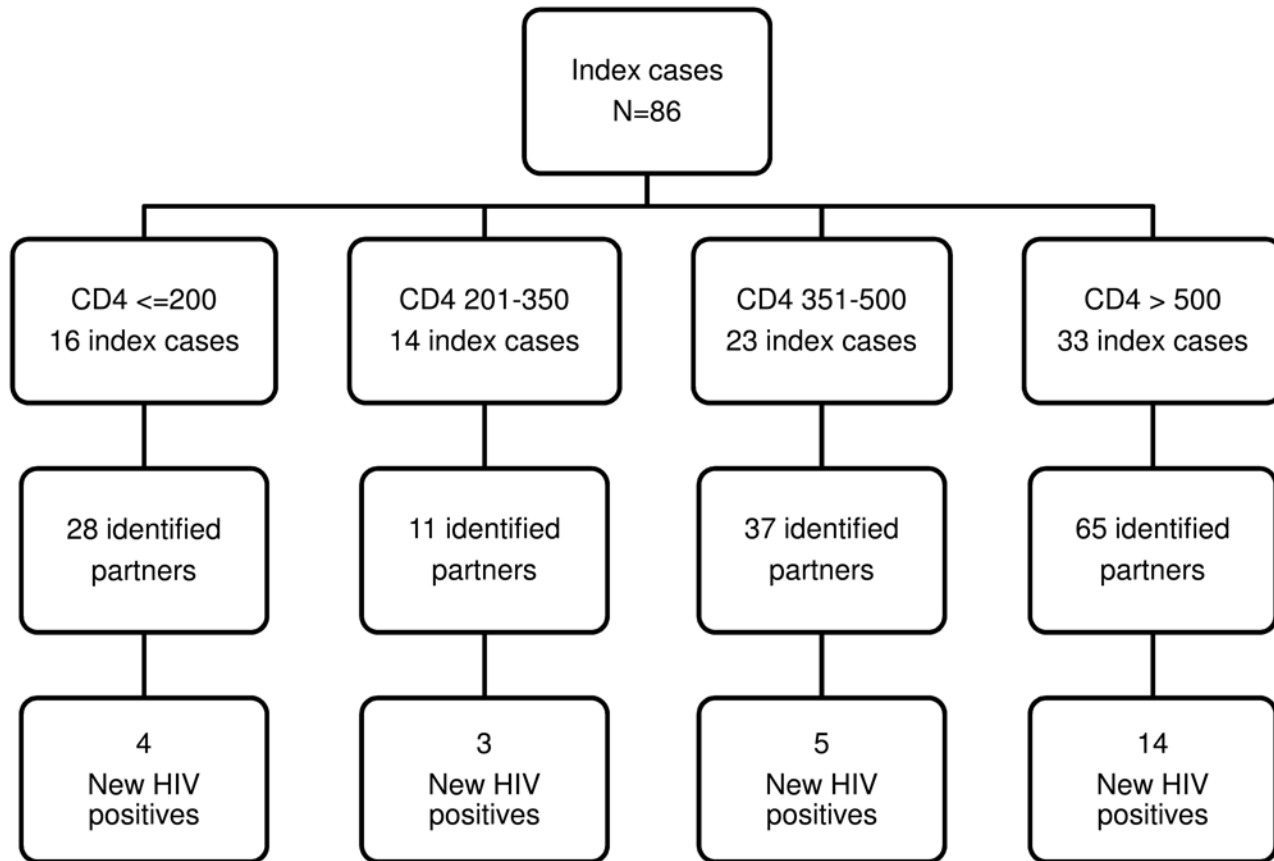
Index cases
N=86

CD4 <=200
16 index cases

28 identified partners

4
New HIV positives

CD4 201-350
14 index cases

11 identified partners

3
New HIV positives

CD4 351-500
23 index cases

37 identified partners

5
New HIV positives

CD4 > 500
33 index cases

65 identified partners

14
New HIV positives